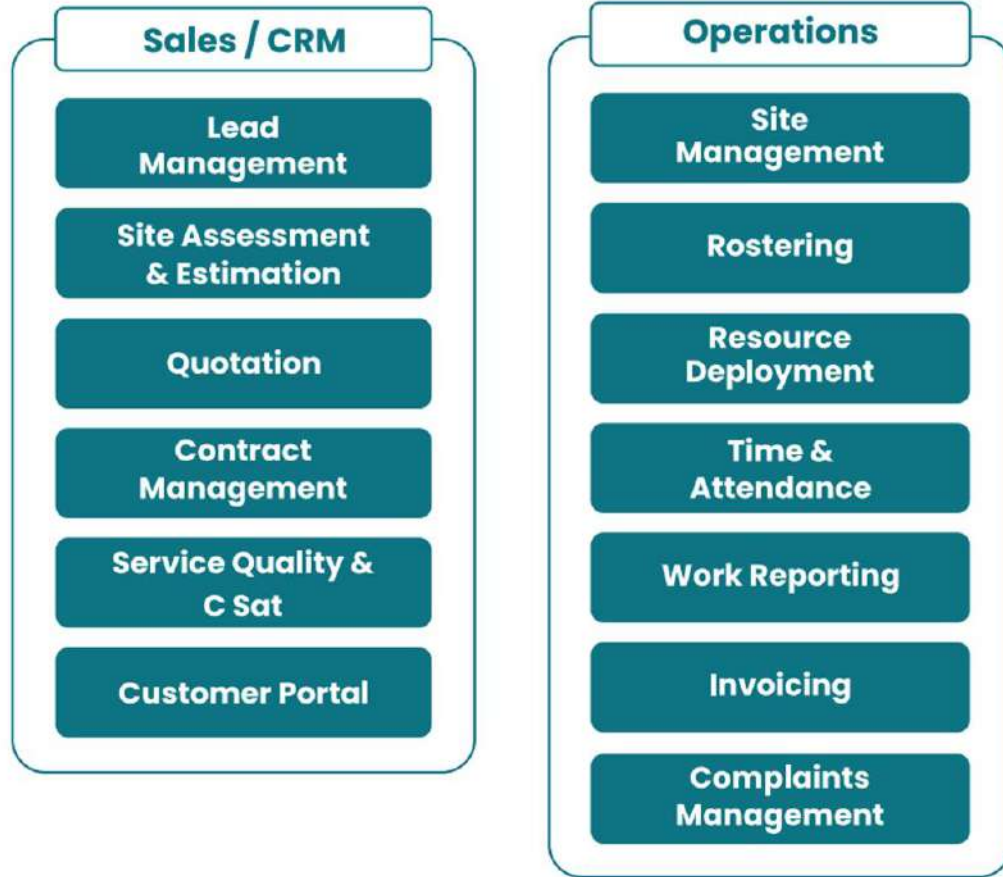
Sales / CRM

Lead Management

Site Assessment & Estimation

Quotation

Contract Management

Service Quality & C Sat

Customer Portal

Operations

Site Management

Rostering

Resource Deployment

Time & Attendance

Work Reporting

Invoicing

Complaints Management